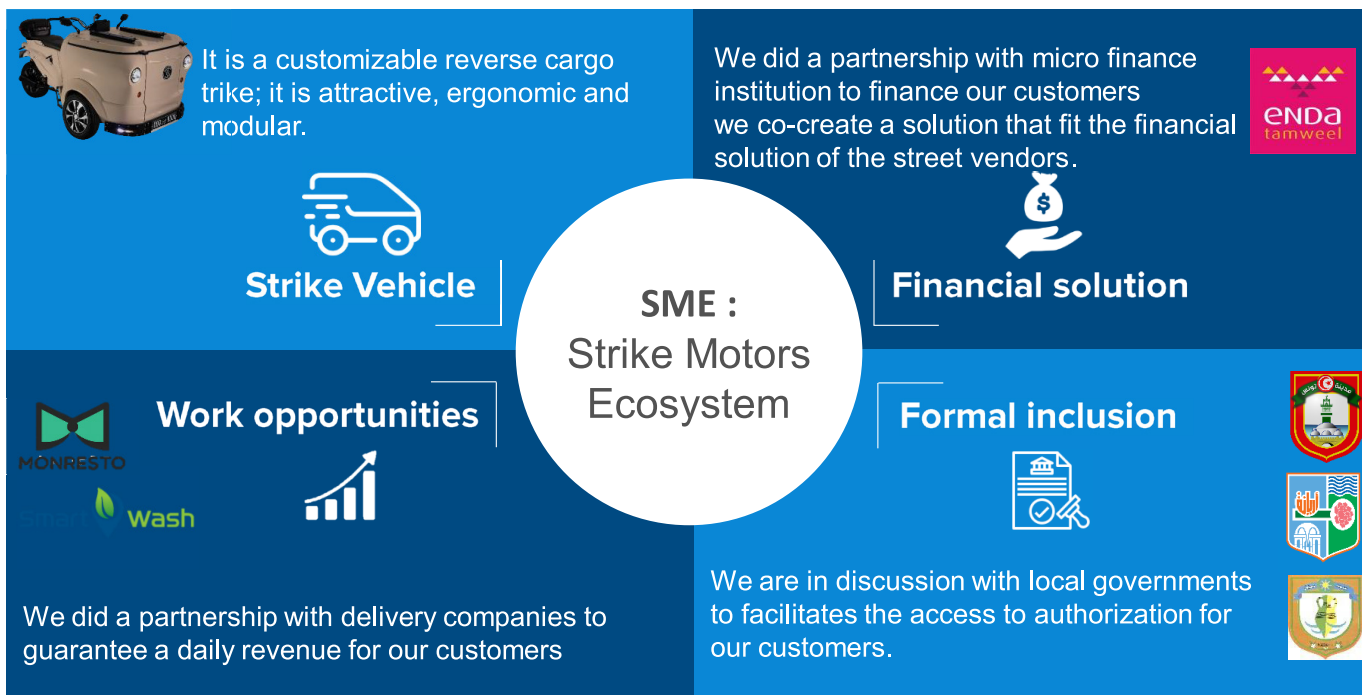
It is a customizable reverse cargo trike; it is attractive, ergonomic and modular.

Strike Vehicle

We did a partnership with micro finance institution to finance our customers we co-create a solution that fit the financial solution of the street vendors.

enda tamweel

Financial solution

SME : Strike Motors Ecosystem

MONRESTO

Smart Wash

Work opportunities

We did a partnership with delivery companies to guarantee a daily revenue for our customers

Formal inclusion

We are in discussion with local governments to facilitates the access to authorization for our customers.